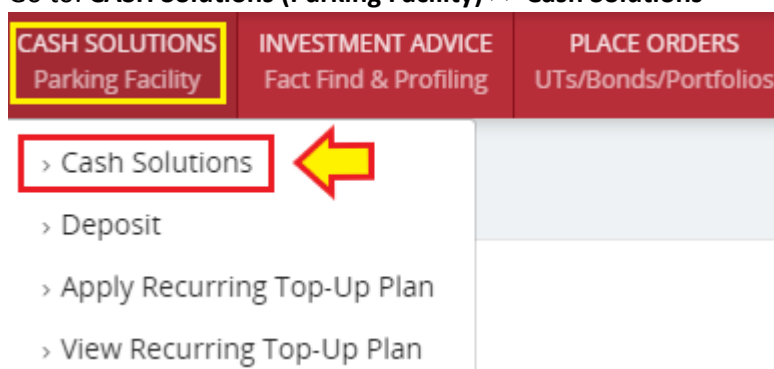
Go to: CASH Solutions (Parking Facility) >> Cash Solutions

CASH SOLUTIONS
Parking Facility

INVESTMENT ADVICE
Fact Find & Profiling

PLACE ORDERS
UTs/Bonds/Portfolios

› Cash Solutions
› Deposit
› Apply Recurring Top-Up Plan
› View Recurring Top-Up Plan